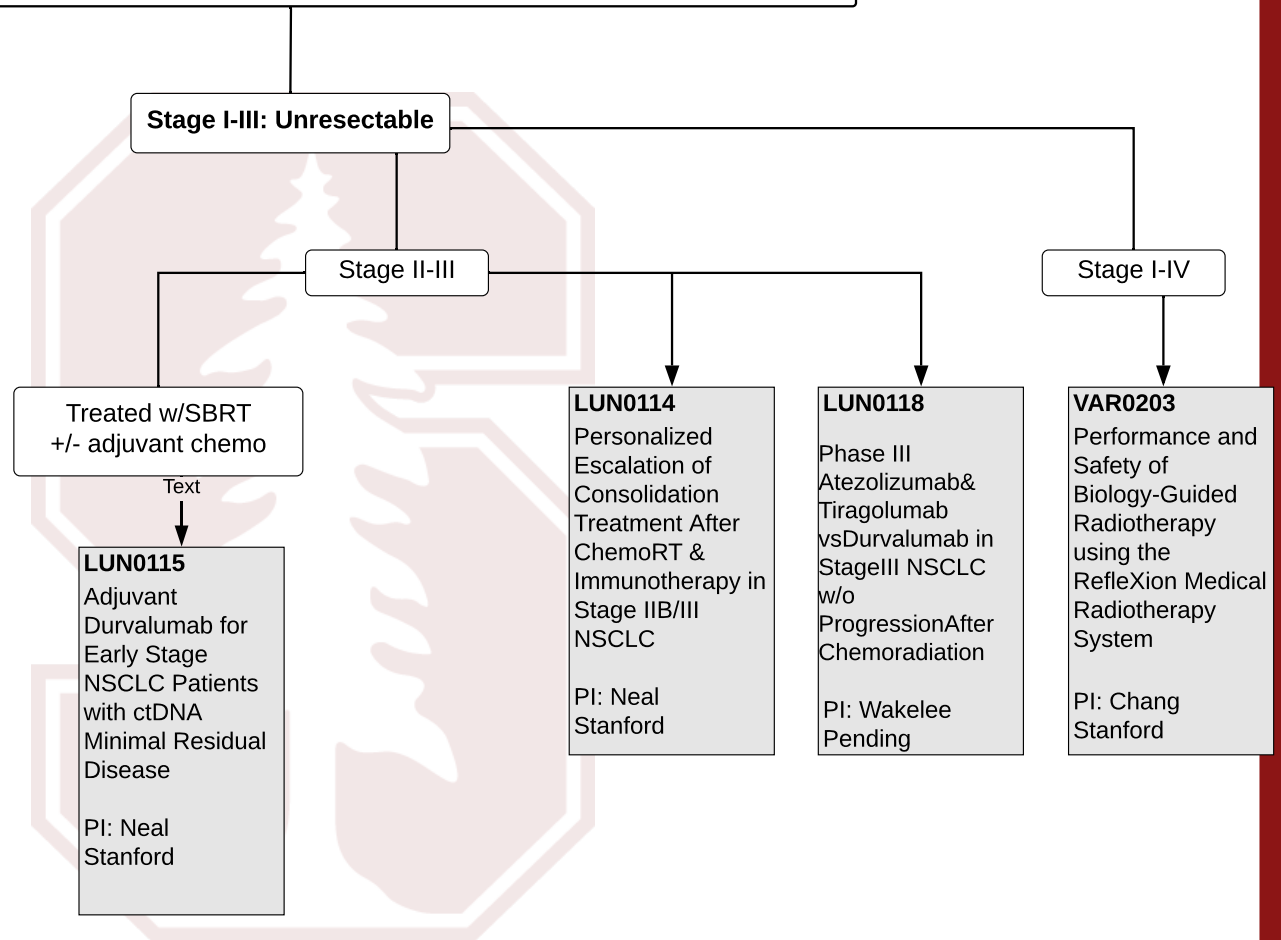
Stage I-III: Unresectable

Stage II-III

Stage I-IV

Treated w/SBRT +/- adjuvant chemo

Text

LUN0115
Adjuvant Durvalumab for Early Stage NSCLC Patients with ctDNA Minimal Residual Disease

PI: Neal
Stanford

LUN0114
Personalized Escalation of Consolidation Treatment After ChemoRT & Immunotherapy in Stage IIB/III NSCLC

PI: Neal
Stanford

LUN0118

Phase III Atezolizumab& Tiragolumab vsDurvalumab in StageIII NSCLC w/o ProgressionAfter Chemoradiation

PI: Wakelee
Pending

VAR0203
Performance and Safety of Biology-Guided Radiotherapy using the RefleXion Medical Radiotherapy System

PI: Chang
Stanford